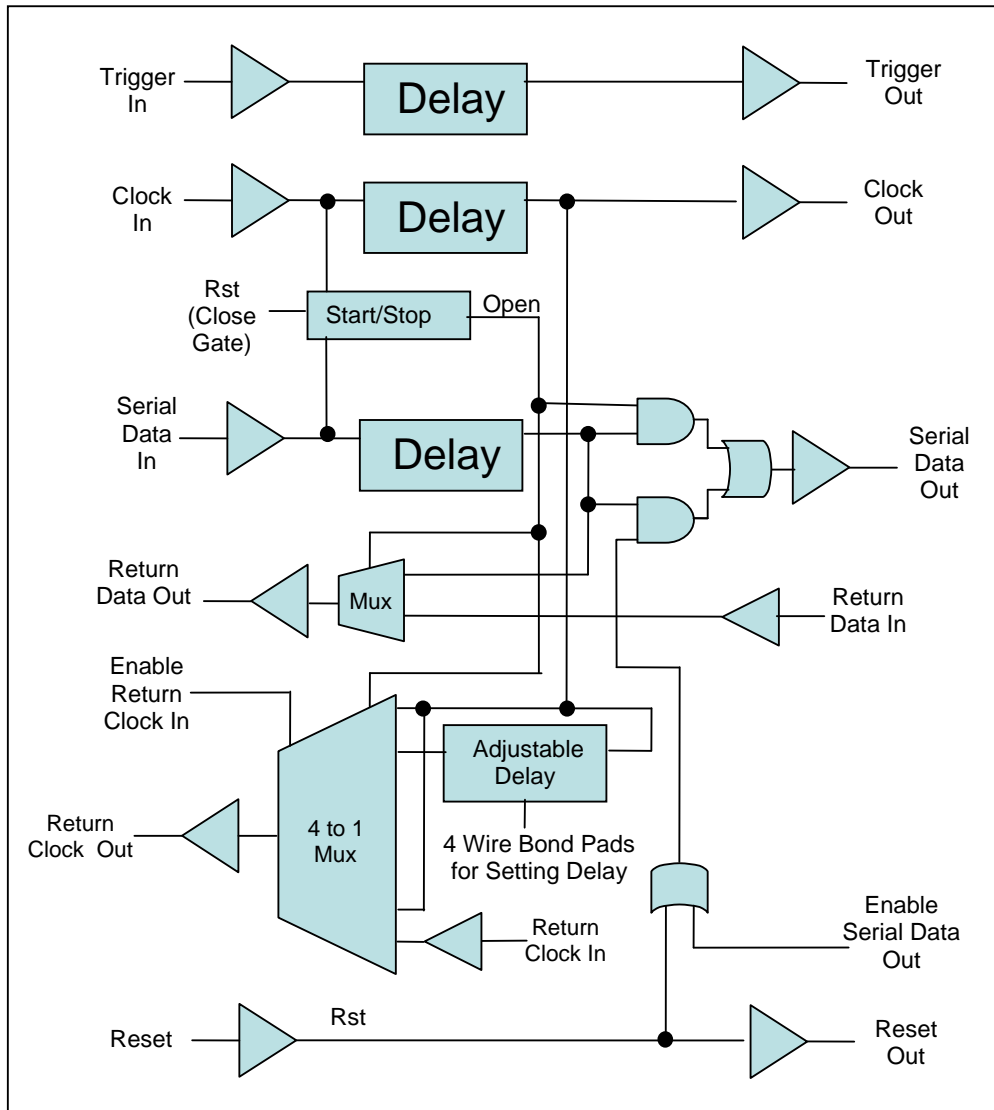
Trigger In

Delay

Trigger Out

Clock In

Delay

Clock Out

Rst (Close Gate)

Start/Stop

Open

Serial Data In

Delay

Serial Data Out

Return Data Out

Mux

Return Data In

Enable Return Clock In

Adjustable Delay

Return Clock Out

4 to 1 Mux

4 Wire Bond Pads for Setting Delay

Return Clock In

Enable Serial Data Out

Reset

Rst

Reset Out